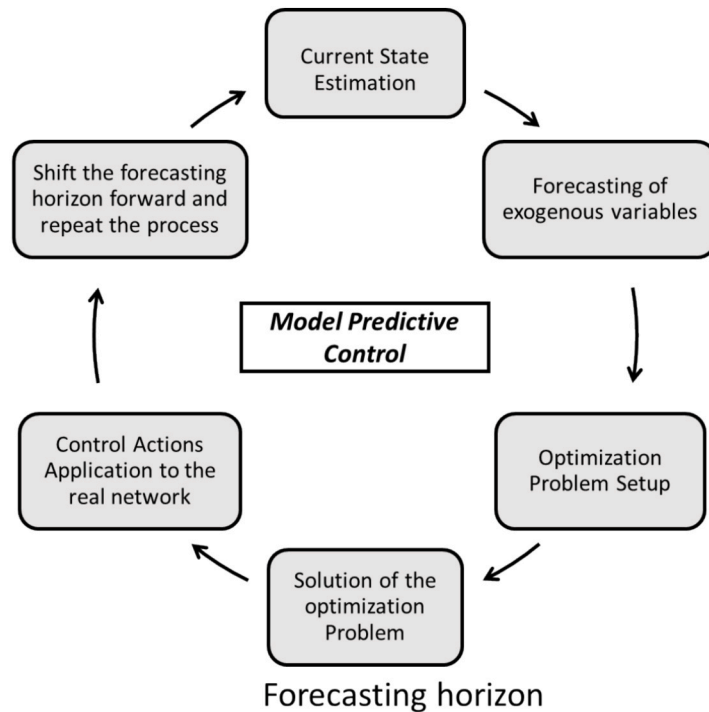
Current State Estimation

Forecasting of exogenous variables

Optimization Problem Setup

Solution of the optimization Problem

Control Actions Application to the real network

Shift the forecasting horizon forward and repeat the process

Model Predictive Control

Forecasting horizon